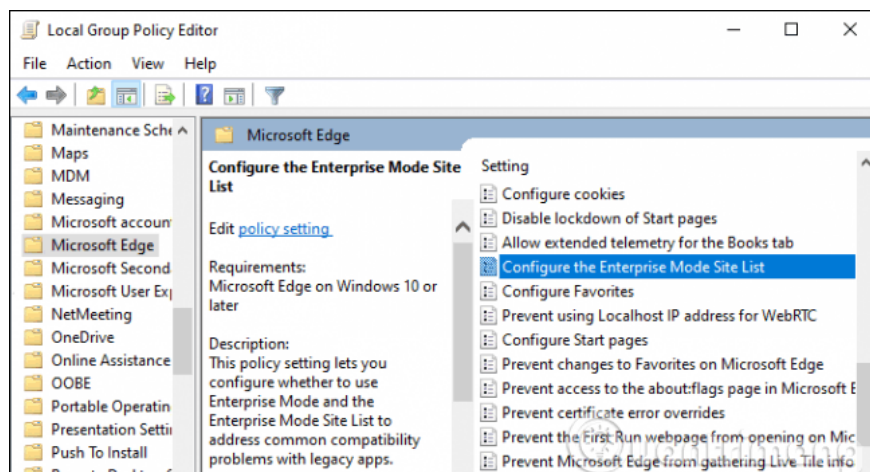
Local Group Policy Editor

File Action View Help

Maintenance Sch
Maps
MDM
Messaging
Microsoft accoun
Microsoft Edge
Microsoft Second
Microsoft User Ex
NetMeeting
OneDrive
Online Assistance
OOBE
Portable Operatin
Presentation Setti
Push To Install

Microsoft Edge

Configure the Enterprise Mode Site List

Edit policy setting

Requirements:
Microsoft Edge on Windows 10 or later

Description:
This policy setting lets you configure whether to use Enterprise Mode and the Enterprise Mode Site List to address common compatibility problems with legacy apps.

Setting
Configure cookies
Disable lockdown of Start pages
Allow extended telemetry for the Books tab
Configure the Enterprise Mode Site List
Configure Favorites
Prevent using Localhost IP address for WebRTC
Configure Start pages
Prevent changes to Favorites on Microsoft Edge
Prevent access to the about:flags page in Microsoft E
Prevent certificate error overrides
Prevent the First Run webpage from opening on Mic
Prevent Microsoft Edge from gathering Live Tile info